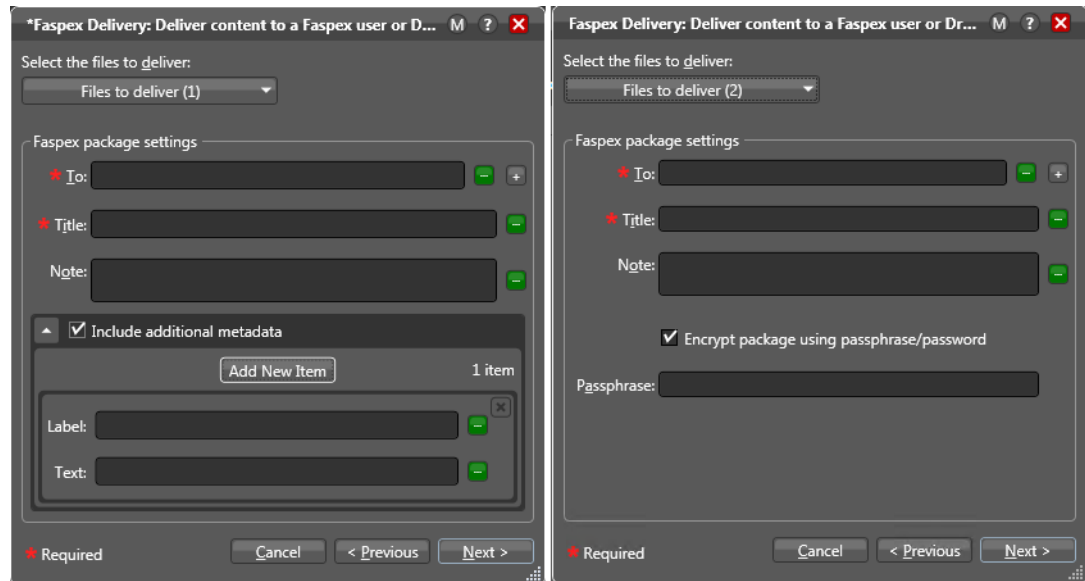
*Faspex Delivery: Deliver content to a Faspex user or D... M ? X

Select the files to deliver:

Files to deliver (1)

Faspex package settings

To:

Title:

Note:

Include additional metadata

Add New Item

1 item

Label:

Text:

Required

Cancel

< Previous

Next >

Faspex Delivery: Deliver content to a Faspex user or Dr... M ? X

Select the files to deliver:

Files to deliver (2)

Faspex package settings

To:

Title:

Note:

Encrypt package using passphrase/password

Passphrase:

Required

Cancel

< Previous

Next >